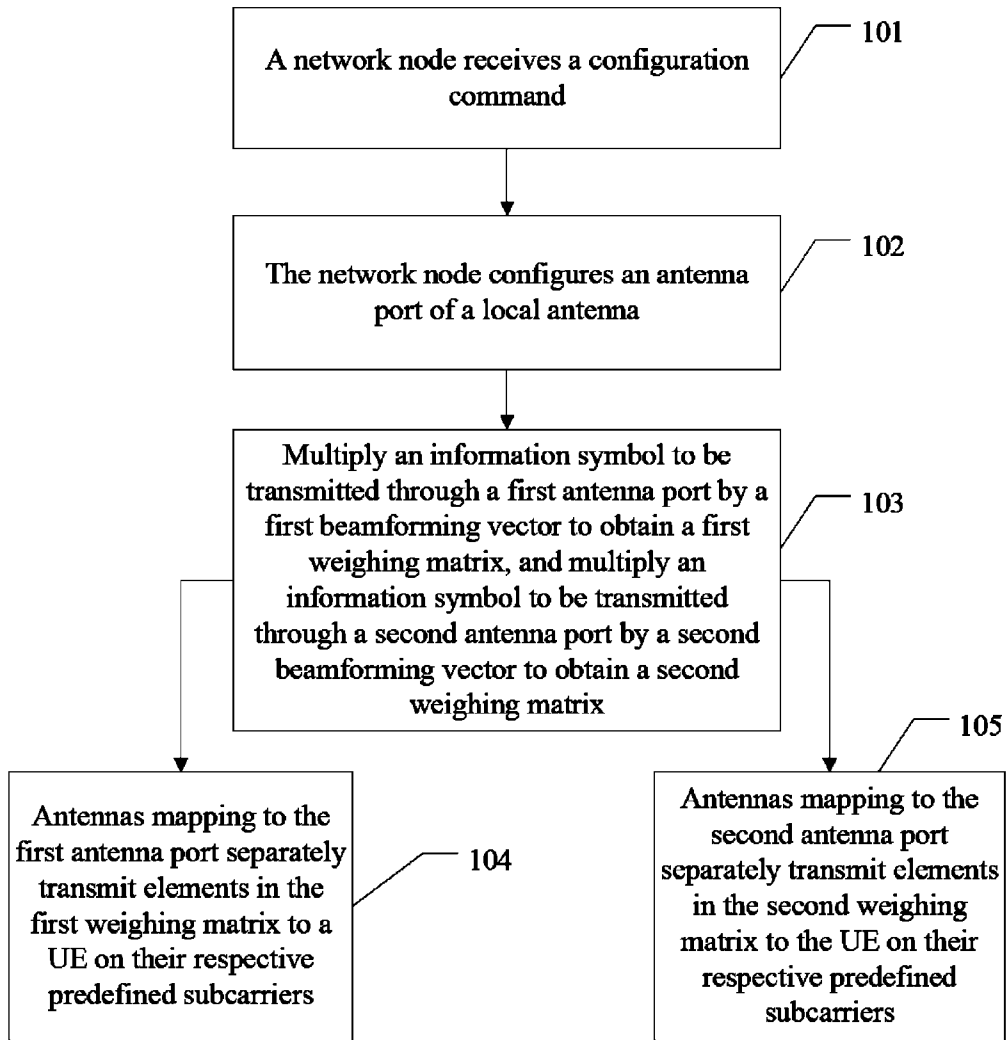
A network node receives a configuration command

101

The network node configures an antenna port of a local antenna

102

Multiply an information symbol to be transmitted through a first antenna port by a first beamforming vector to obtain a first weighing matrix, and multiply an information symbol to be transmitted through a second antenna port by a second beamforming vector to obtain a second weighing matrix

103

Antennas mapping to the first antenna port separately transmit elements in the first weighing matrix to a UE on their respective predefined subcarriers

104

105

Antennas mapping to the second antenna port separately transmit elements in the second weighing matrix to the UE on their respective predefined subcarriers